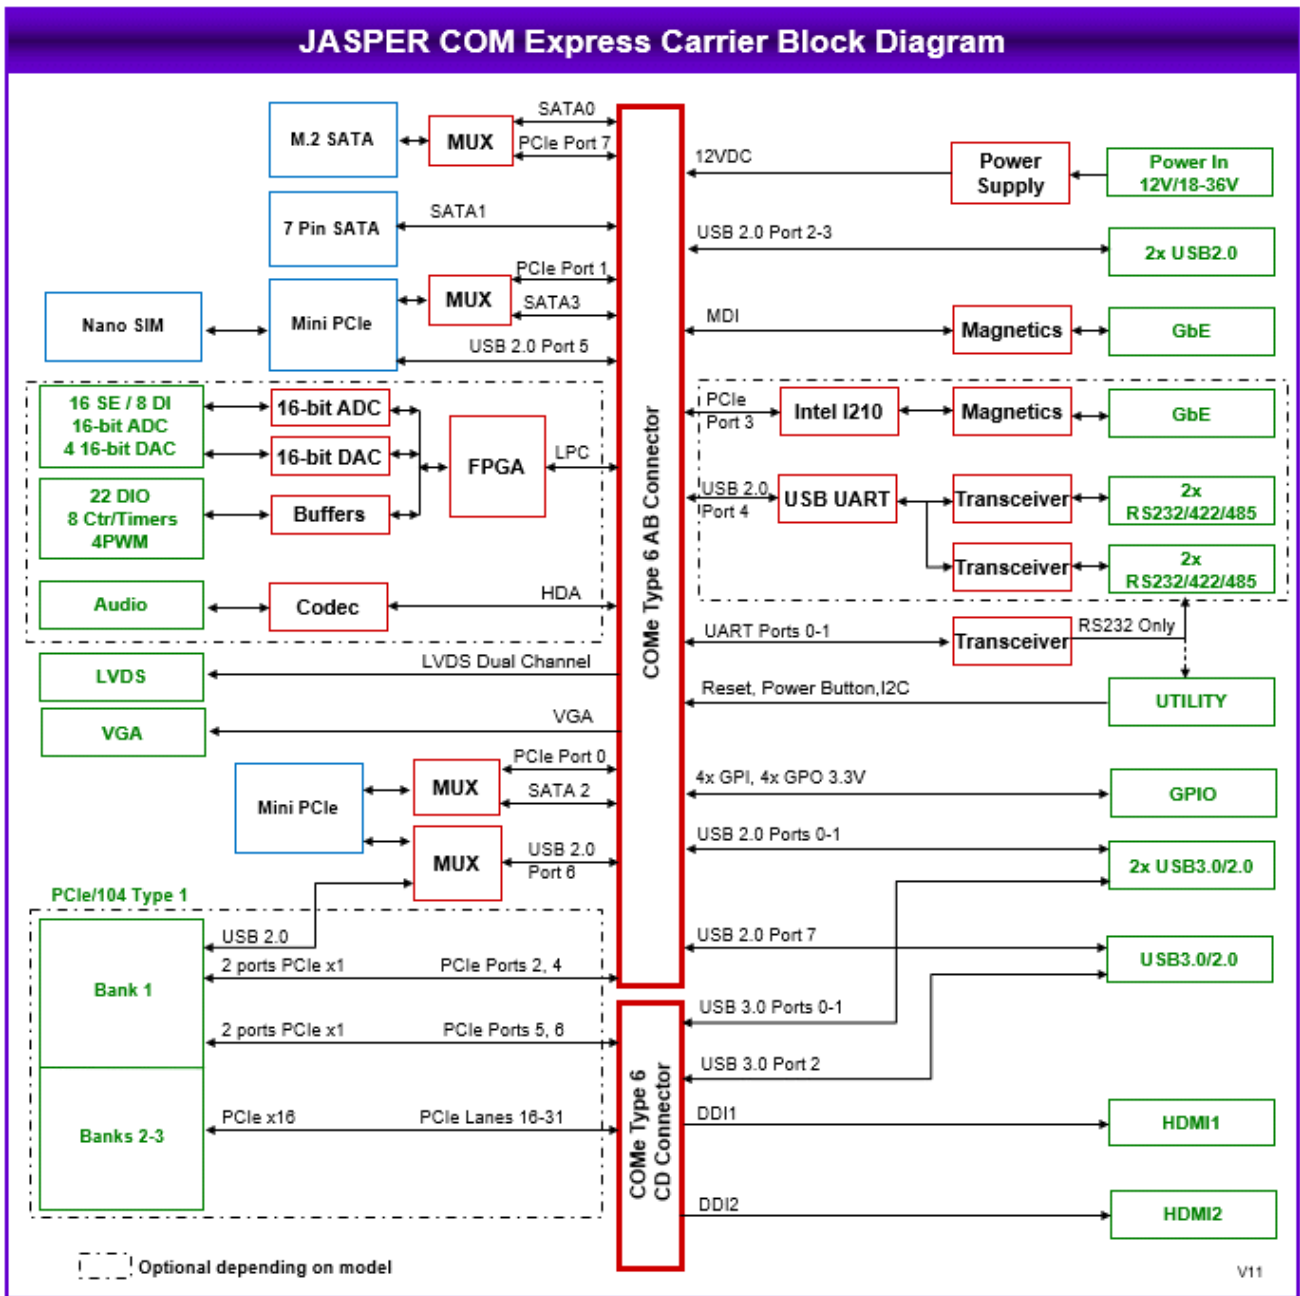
JASPER COM Express Carrier Block Diagram

M.2 SATA
MUX
SATA0
PCIe Port 7
7 Pin SATA
SATA1
Nano SIM
Mini PCIe
MUX
PCIe Port 1
SATA3
USB 2.0 Port 5
16 SE / 8 DI
16-bit ADC
4 16-bit DAC
16-bit ADC
16-bit DAC
FPGA
LPC
22 DIO
8 Ctr/Timers
4PWM
Buffers
Audio
Codec
HDA
LVDS
LVDS Dual Channel
VGA
VGA
Mini PCIe
MUX
PCIe Port 0
SATA 2
MUX
USB 2.0
Port 6
PCIe/104 Type 1
Bank 1
USB 2.0
2 ports PCIe x1
PCIe Ports 2, 4
2 ports PCIe x1
PCIe Ports 5, 6
Banks 2-3
PCIe x16
PCIe Lanes 16-31
Optional depending on model

COMe Type 6 AB Connector
COMe Type 6 CD Connector

12VDC
Power Supply
Power In 12V/18-36V
USB 2.0 Port 2-3
2x USB2.0
MDI
Magnetics
GbE
PCIe Port 3
Intel I210
Magnetics
GbE
USB 2.0 Port 4
USB UART
Transceiver
2x RS232/422/485
Transceiver
2x RS232/422/485
UART Ports 0-1
Transceiver
RS232 Only
Reset, Power Button,I2C
UTILITY
4x GPI, 4x GPO 3.3V
GPIO
USB 2.0 Ports 0-1
2x USB3.0/2.0
USB 2.0 Port 7
USB3.0/2.0
USB 3.0 Ports 0-1
USB 3.0 Port 2
DDI1
HDMI1
DDI2
HDMI2
V11